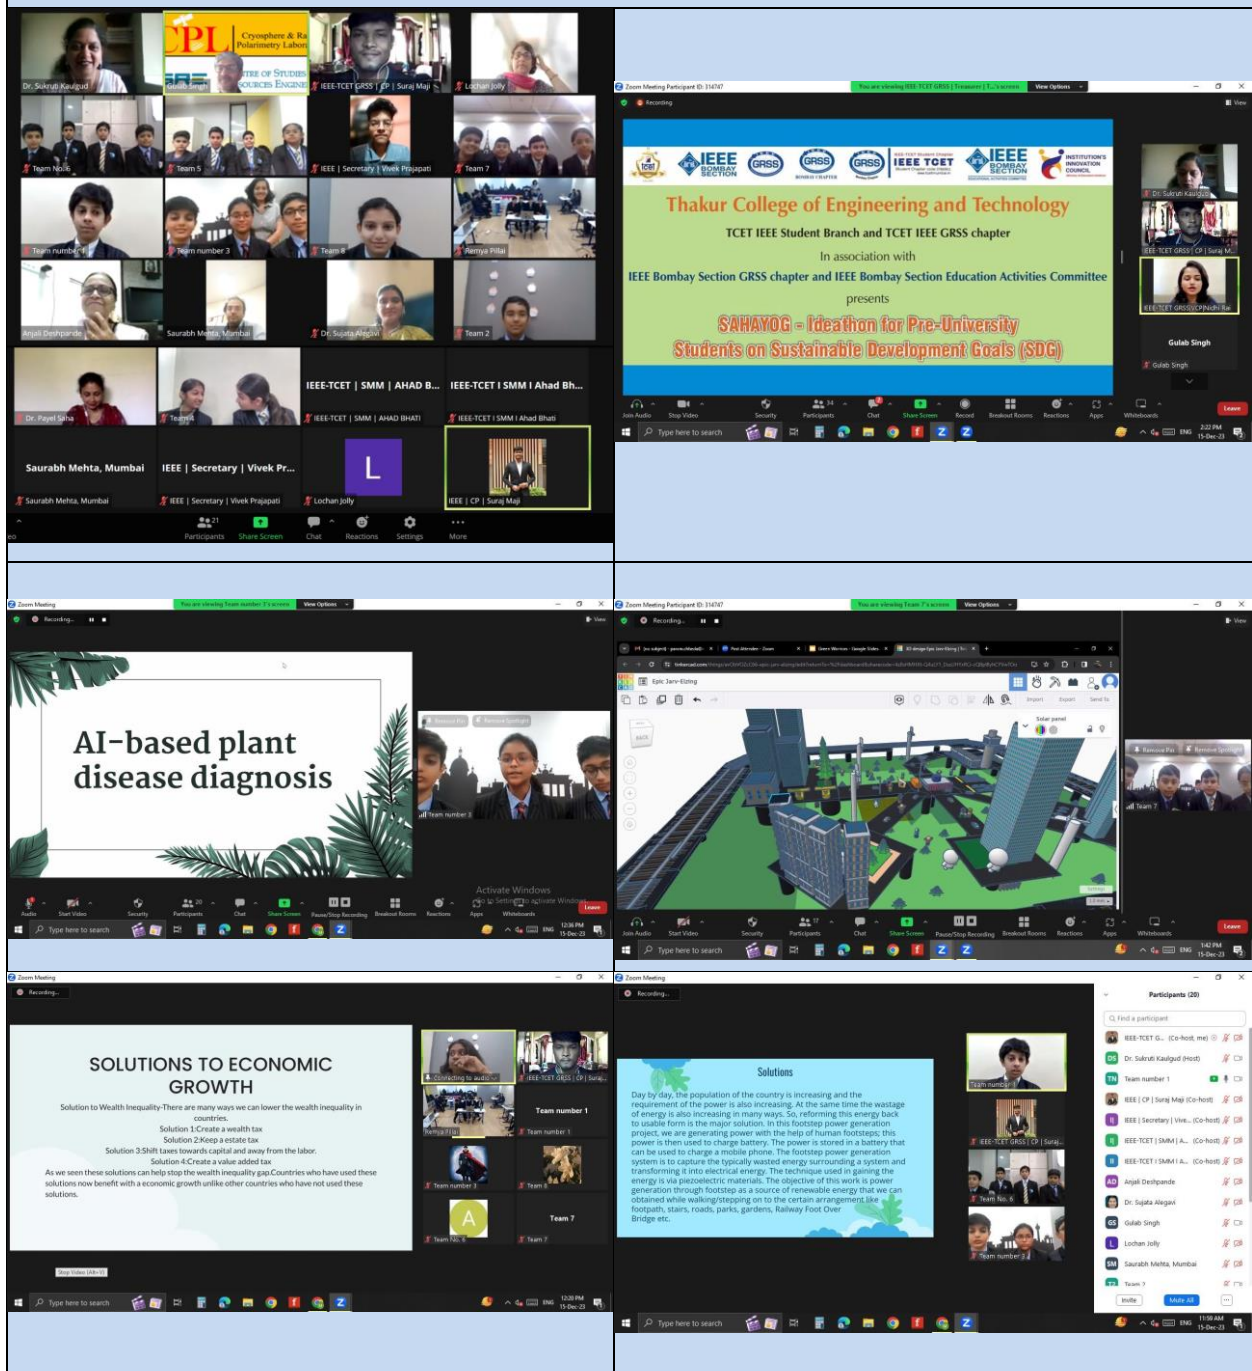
Dr. Sukruti Kaulgud

Cryosphere & Ra Polarimetry Labor

Gulab Singh

IEEE-TCET GRSS | CP | Suraj Maji

Lochan Jolly

Team No. 6

Team 5

IEEE | Secretary | Vivek Prajapati

Team 7

Team number 1

Team number 3

Team 8

Remya Pillai

Anjali Deshpande

Saurabh Mehta, Mumbai

Dr. Sujata Alegavi

Team 2

Dr. Payel Saha

Team 4

IEEE-TCET | SMM | AHAD B...

IEEE-TCET | SMM | AHAD BHATI

IEEE-TCET I SMM I Ahad Bh...

IEEE-TCET I SMM I Ahad Bhati

Saurabh Mehta, Mumbai

IEEE | Secretary | Vivek Pr...

IEEE | Secretary | Vivek Prajapati

L

Lochan Jolly

IEEE | CP | Suraj Maji

Participants Share Screen Chat Reactions Settings More

Zoom Meeting Participant ID: 314747

You are viewing IEEE-TCET GRSS | Treasurer | T...'s screen View Options

Recording

IEEE BOMBAY SECTION GRSS GRSS GRSS IEEE TCET IEEE BOMBAY SECTION INSTITUTION'S INNOVATION COUNCIL

Thakur College of Engineering and Technology

TCET IEEE Student Branch and TCET IEEE GRSS chapter

In association with

IEEE Bombay Section GRSS chapter and IEEE Bombay Section Education Activities Committee

presents

SAHAYOG - Ideathon for Pre-University Students on Sustainable Development Goals (SDG)

Dr. Sukruti Kaulgud

IEEE-TCET GRSS | CP | Suraj M...

Gulab Singh

Gulab Singh

Join Audio Stop Video Security Participants Chat Share Screen Record Breakout Rooms Reactions Apps Whiteboards Leave

Type here to search

2:22 PM 15-Dec-23

Zoom Meeting

You are viewing Team number 3's screen View Options

Recording...

AI-based plant disease diagnosis

Team number 3

Activate Windows
Go to Settings to activate Windows.

Audio Start Video Security Participants Chat Share Screen Pause/Stop Recording Breakout Rooms Reactions Apps Whiteboards Leave

Type here to search

12:36 PM 15-Dec-23

Zoom Meeting Participant ID: 314747

You are viewing Team 7's screen View Options

Recording...

Epic Jarv-Elzing

Solar panel

Team 7

Join Audio Start Video Security Participants Chat Share Screen Pause/Stop Recording Breakout Rooms Reactions Apps Whiteboards Leave

Type here to search

1:42 PM 15-Dec-23

Zoom Meeting

Recording...

SOLUTIONS TO ECONOMIC GROWTH

Solution to Wealth Inequality-There are many ways we can lower the wealth inequality in countries.
Solution 1:Create a wealth tax
Solution 2:Keep a estate tax
Solution 3:Shift taxes towards capital and away from the labor.
Solution 4:Create a value added tax
As we seen these solutions can help stop the wealth inequality gap.Countries who have used these solutions now benefit with a economic growth unlike other countries who have not used these solutions.

Connecting to audio

IEEE-TCET GRSS | CP | Suraj...

Team number 1

Remya Pillai

Team number 1

Team number 3

Team 8

A

Team 7

Team No. 6

Team 7

Stop Video (Alt+V)

Type here to search

12:20 PM 15-Dec-23

Zoom Meeting

Recording...

Solutions

Day by day, the population of the country is increasing and the requirement of the power is also increasing. At the same time the wastage of energy is also increasing in many ways. So, reforming this energy back to usable form is the major solution. In this footstep power generation project, we are generating power with the help of human footsteps; this power is then used to charge battery. The power is stored in a battery that can be used to charge a mobile phone. The footstep power generation system is to capture the typically wasted energy surrounding a system and transforming it into electrical energy. The technique used in gaining the energy is via piezoelectric materials. The objective of this work is power generation through footstep as a source of renewable energy that we can obtained while walking/stepping on to the certain arrangement like footpath, stairs, roads, parks, gardens, Railway Foot Over Bridge etc.

Team number 1

IEEE-TCET GRSS | CP | Suraj...

Team No. 6

Team number 3

Participants (20)

Find a participant

IEEE-TCET G... (Co-host, me)

Dr. Sukruti Kaulgud (Host)

Team number 1

IEEE | CP | Suraj Maji (Co-host)

IEEE | Secretary | Vive... (Co-host)

IEEE-TCET | SMM | A... (Co-host)

IEEE-TCET I SMM I A... (Co-host)

Anjali Deshpande

Dr. Sujata Alegavi

Gulab Singh

Lochan Jolly

Saurabh Mehta, Mumbai

Team 7

Invite Mute All

Type here to search

11:56 AM 15-Dec-23